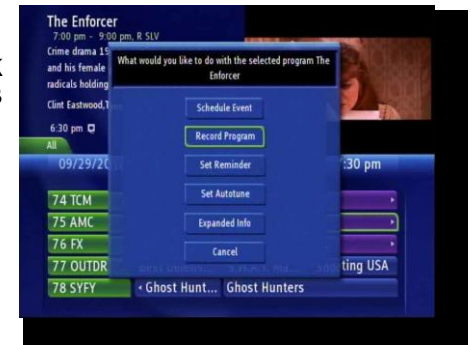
The Enforcer
7:00 pm - 9:00 pm, R SLV
Crime drama 19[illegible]
and his female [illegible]
radicals holding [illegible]
Clint Eastwood,T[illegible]
6:30 pm
All
09/29/20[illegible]
:30 pm

What would you like to do with the selected program The Enforcer

Schedule Event
Record Program
Set Reminder
Set Autotune
Expanded Info
Cancel

74 TCM
75 AMC
76 FX
77 OUTDR
78 SYFY

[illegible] S.W.A.T. Ma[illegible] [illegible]ting USA
‹ Ghost Hunt... Ghost Hunters